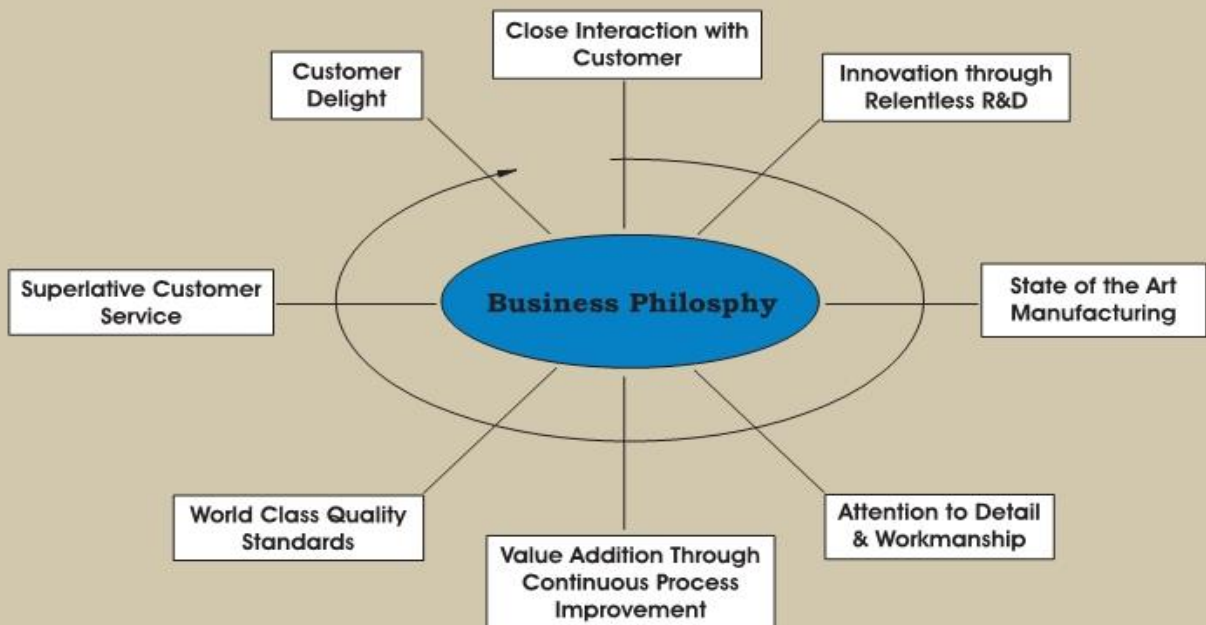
Close Interaction with Customer

Customer Delight

Innovation through Relentless R&D

Superlative Customer Service

Business Philosphy

State of the Art Manufacturing

World Class Quality Standards

Value Addition Through Continuous Process Improvement

Attention to Detail & Workmanship